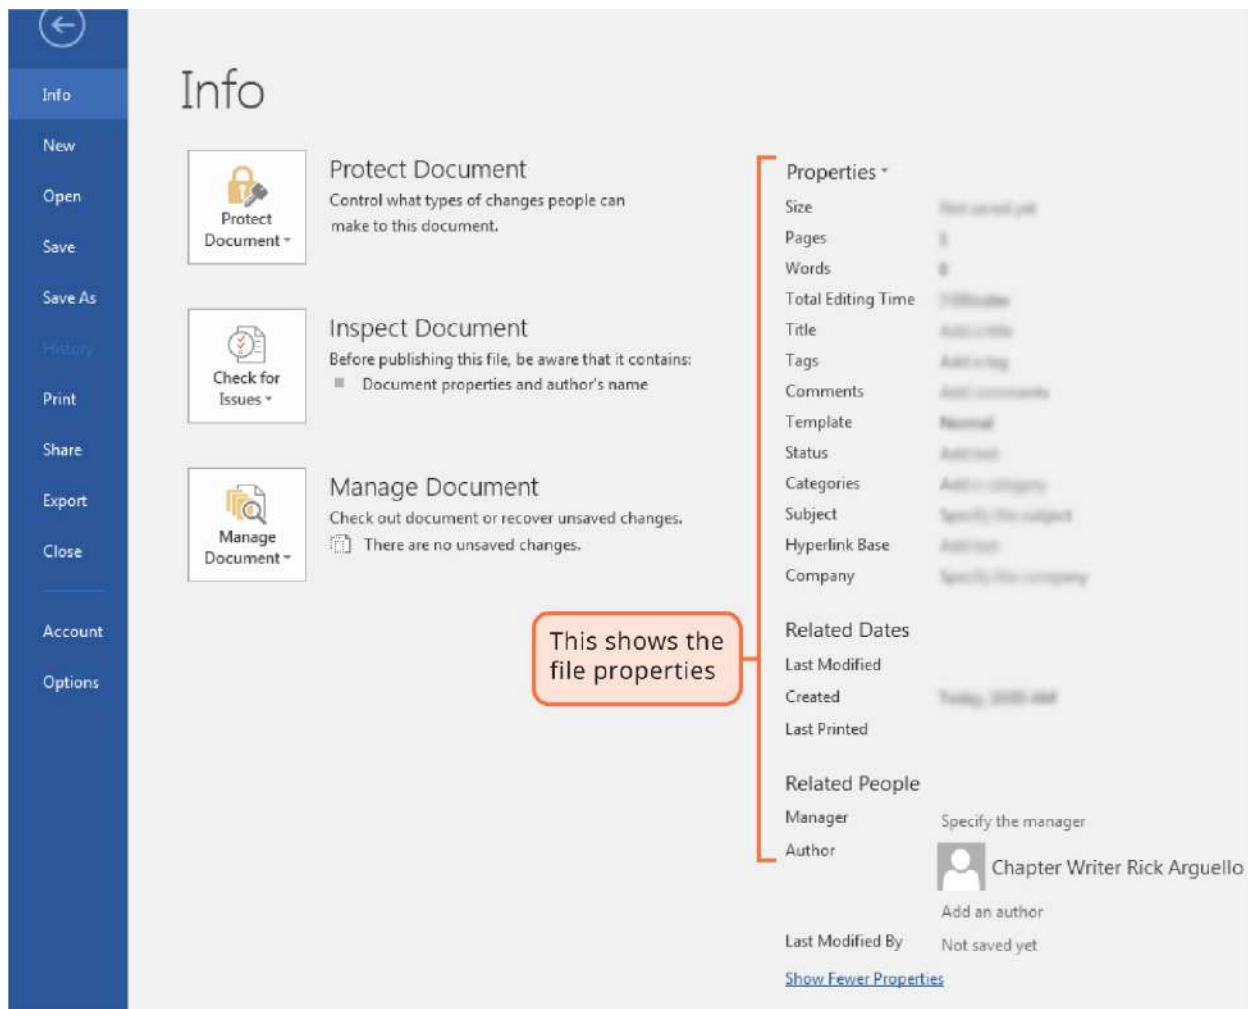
Info

New

Open

Save

Save As

History

Print

Share

Export

Close

Account

Options

Info

Protect Document

Protect Document

Control what types of changes people can make to this document.

Check for Issues

Inspect Document

Before publishing this file, be aware that it contains:

Document properties and author's name

Manage Document

Manage Document

Check out document or recover unsaved changes.

There are no unsaved changes.

This shows the file properties

Properties

Size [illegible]

Pages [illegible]

Words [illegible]

Total Editing Time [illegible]

Title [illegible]

Tags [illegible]

Comments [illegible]

Template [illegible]

Status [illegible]

Categories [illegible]

Subject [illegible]

Hyperlink Base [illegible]

Company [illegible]

Related Dates

Last Modified

Created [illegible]

Last Printed

Related People

Manager Specify the manager

Author Chapter Writer Rick Arguello

Add an author

Last Modified By Not saved yet

Show Fewer Properties